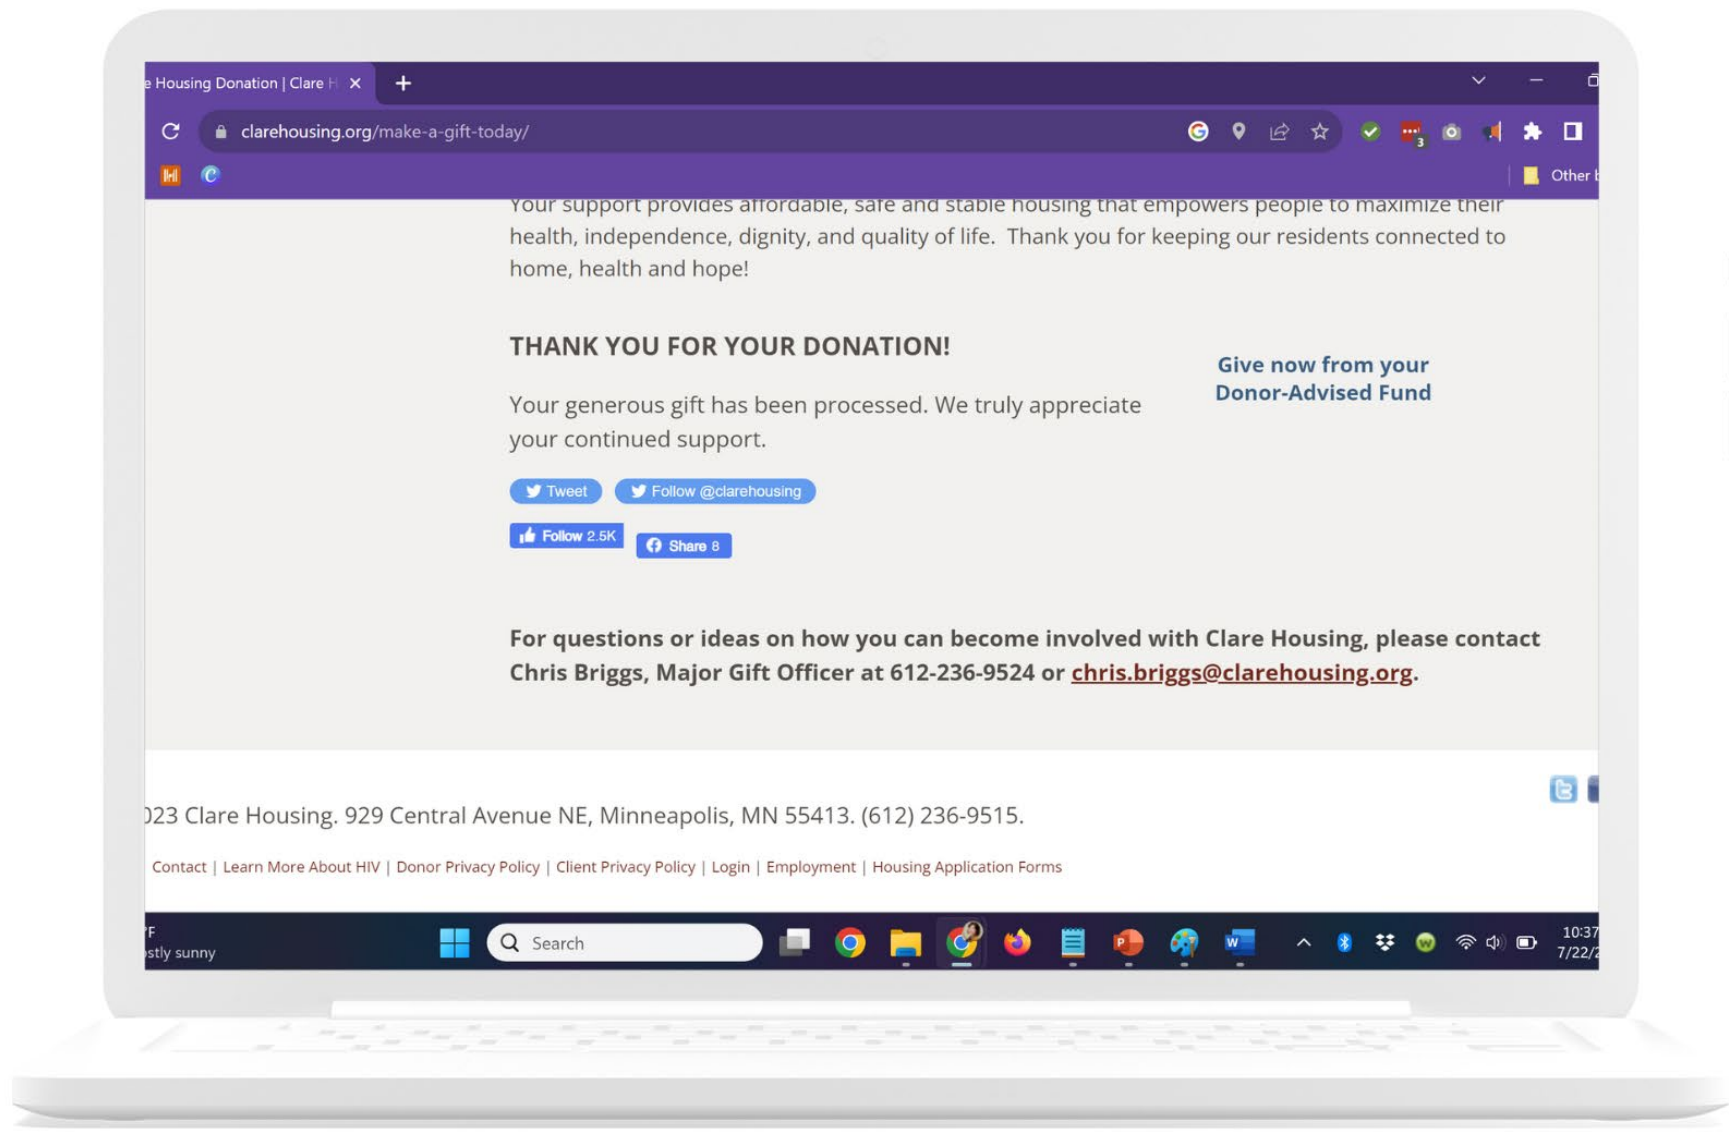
e Housing Donation | Clare H ×

clarehousing.org/make-a-gift-today/

Other b

Your support provides affordable, safe and stable housing that empowers people to maximize their health, independence, dignity, and quality of life. Thank you for keeping our residents connected to home, health and hope!

THANK YOU FOR YOUR DONATION!

Your generous gift has been processed. We truly appreciate your continued support.

Tweet Follow @clarehousing

Follow 2.5K Share 8

Give now from your Donor-Advised Fund

For questions or ideas on how you can become involved with Clare Housing, please contact Chris Briggs, Major Gift Officer at 612-236-9524 or chris.briggs@clarehousing.org.

023 Clare Housing. 929 Central Avenue NE, Minneapolis, MN 55413. (612) 236-9515.

Contact | Learn More About HIV | Donor Privacy Policy | Client Privacy Policy | Login | Employment | Housing Application Forms

°F
stly sunny

Search

10:37
7/22/